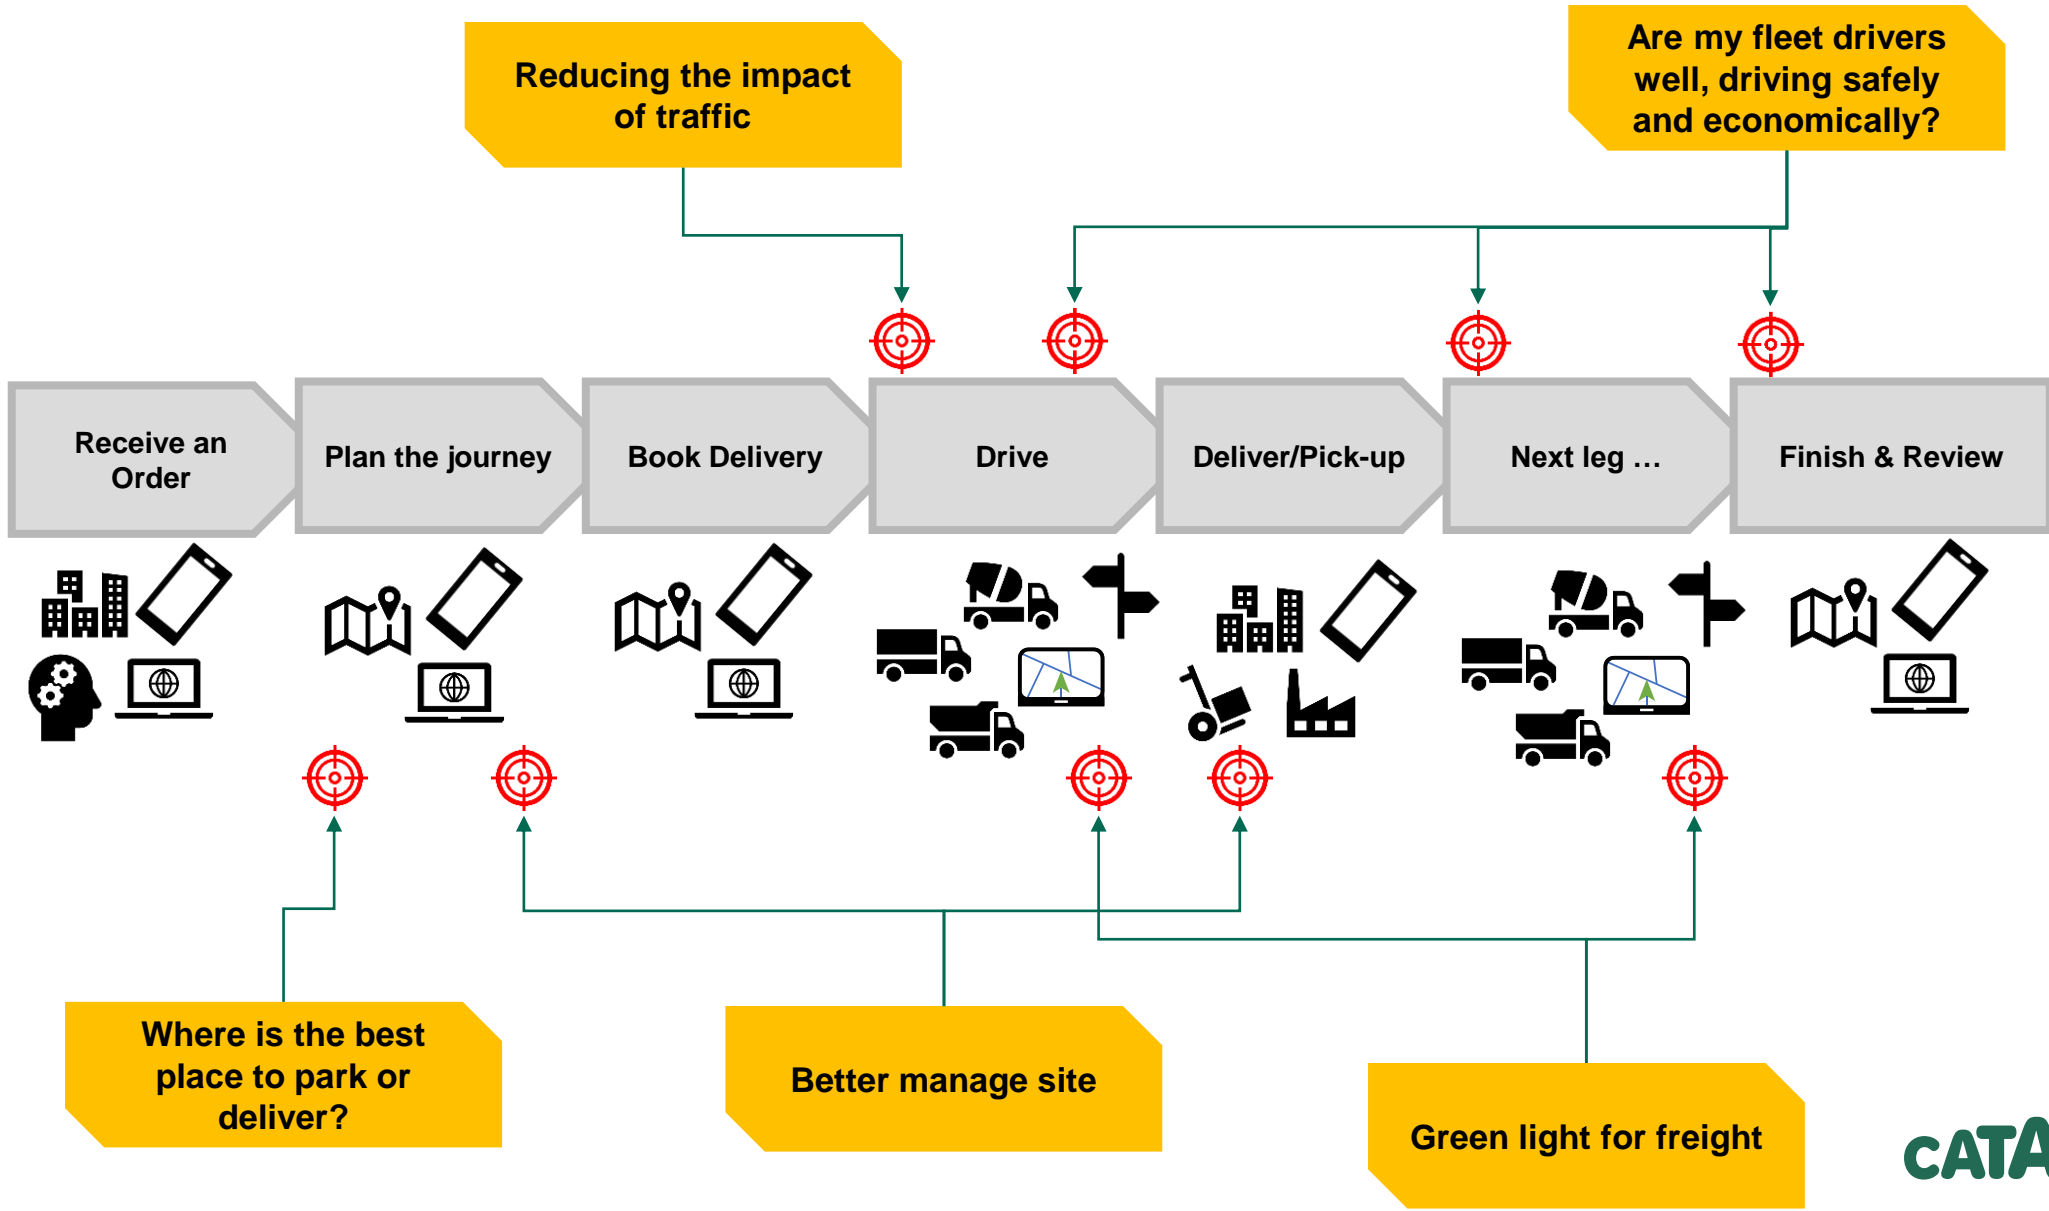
Reducing the impact of traffic

Are my fleet drivers well, driving safely and economically?

Receive an Order

Plan the journey

Book Delivery

Drive

Deliver/Pick-up

Next leg …

Finish & Review

Where is the best place to park or deliver?

Better manage site

Green light for freight

CATA